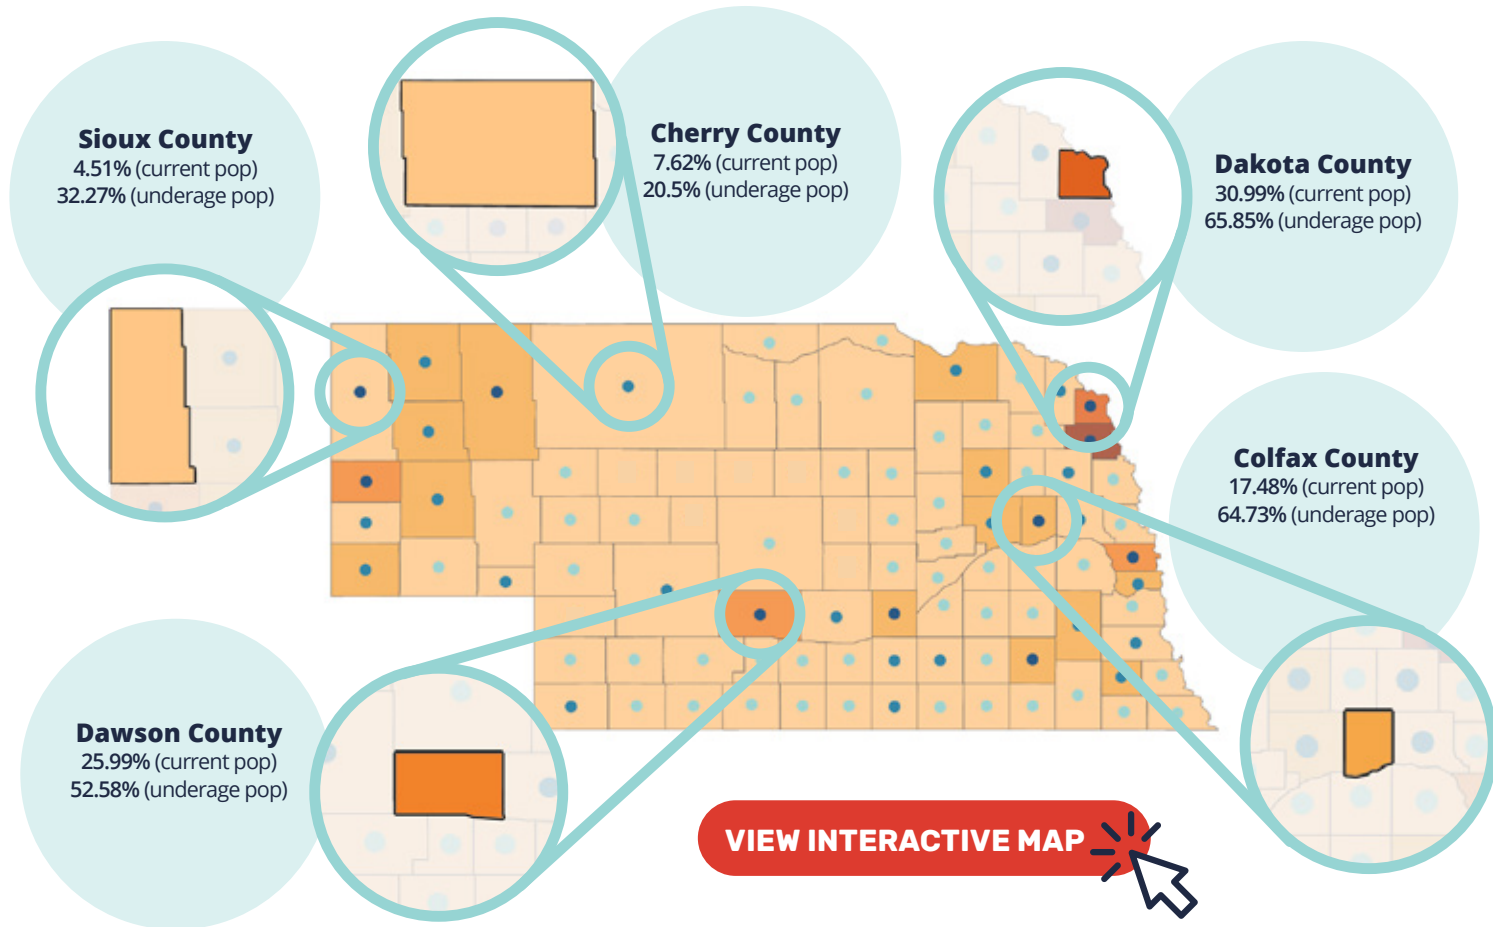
Sioux County
4.51% (current pop)
32.27% (underage pop)

Cherry County
7.62% (current pop)
20.5% (underage pop)

Dakota County
30.99% (current pop)
65.85% (underage pop)

Colfax County
17.48% (current pop)
64.73% (underage pop)

Dawson County
25.99% (current pop)
52.58% (underage pop)

VIEW INTERACTIVE MAP